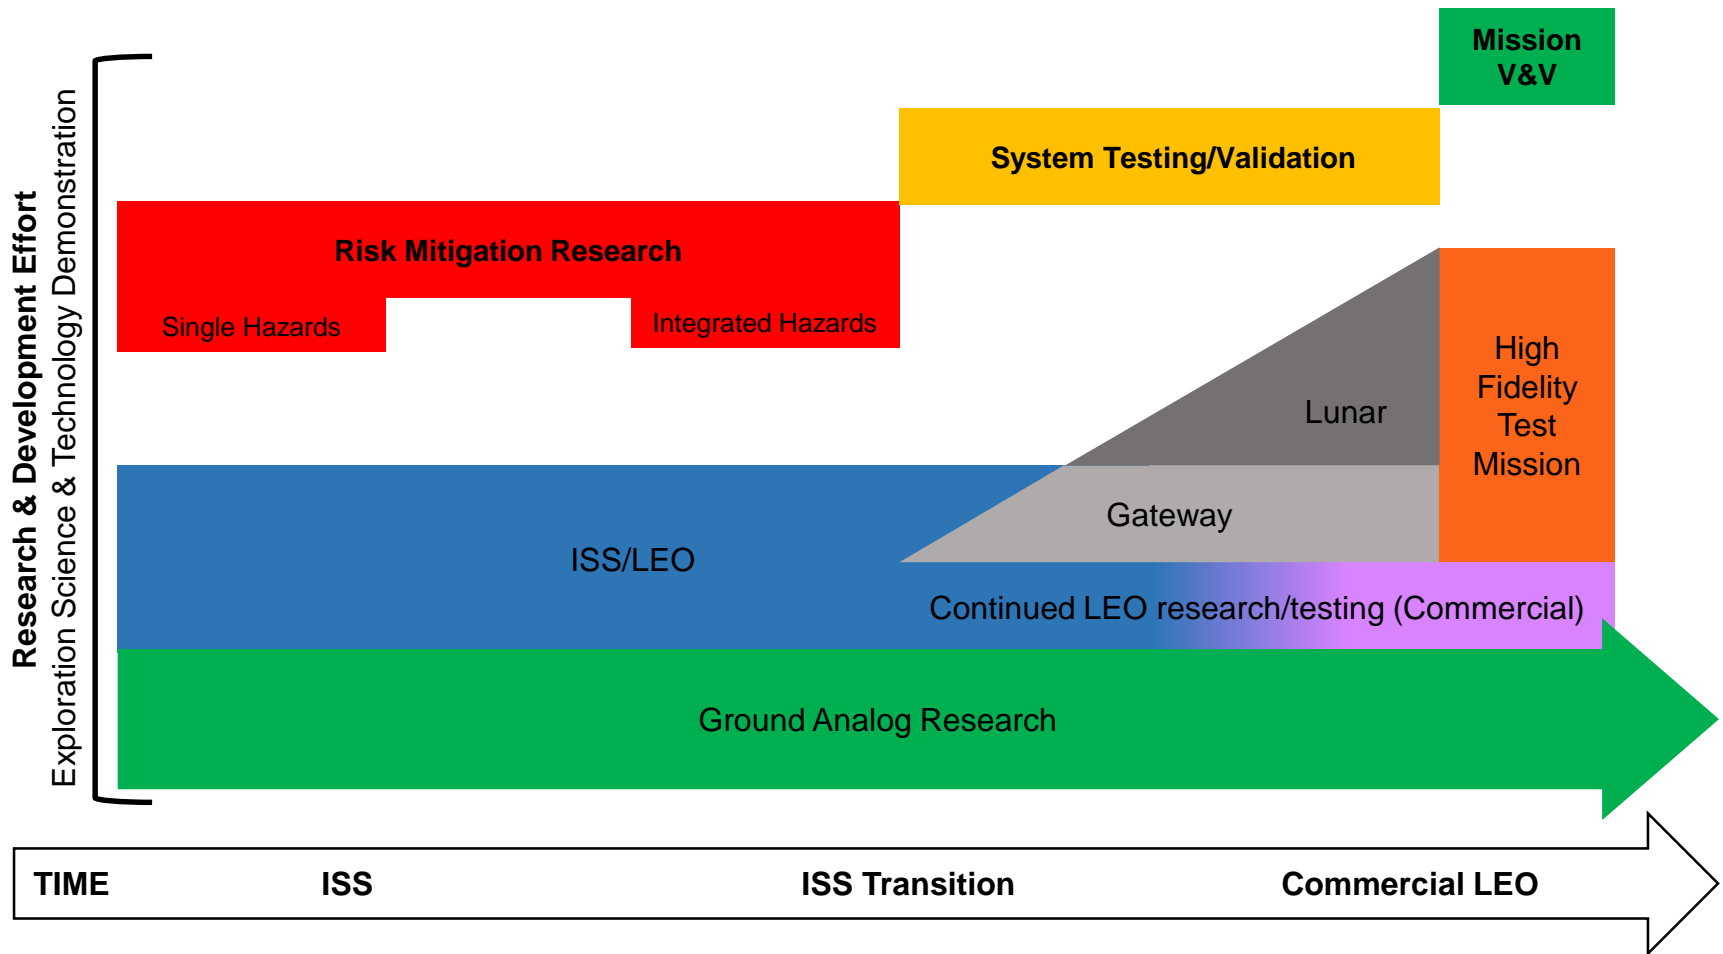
Research & Development Effort
Exploration Science & Technology Demonstration

Mission V&V

System Testing/Validation

Risk Mitigation Research

Single Hazards

Integrated Hazards

Lunar

High Fidelity Test Mission

Gateway

ISS/LEO

Continued LEO research/testing (Commercial)

Ground Analog Research

TIME ISS ISS Transition Commercial LEO